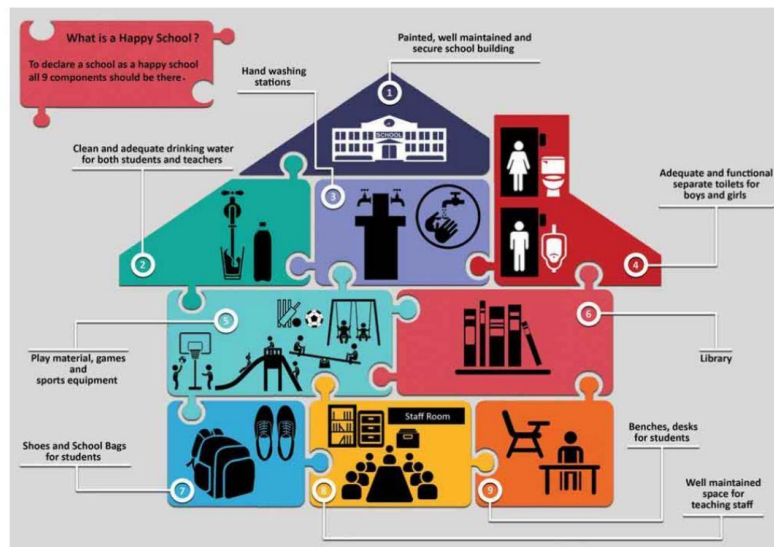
What is a Happy School ?

To declare a school as a happy school all 9 components should be there .

Painted, well maintained and secure school building

Hand washing stations

Clean and adequate drinking water for both students and teachers

Adequate and functional separate toilets for boys and girls

1

SCHOOL

3

2

4

5

6

Play material, games and sports equipment

Library

Staff Room

Shoes and School Bags for students

Benches, desks for students

7

8

9

Well maintained space for teaching staff